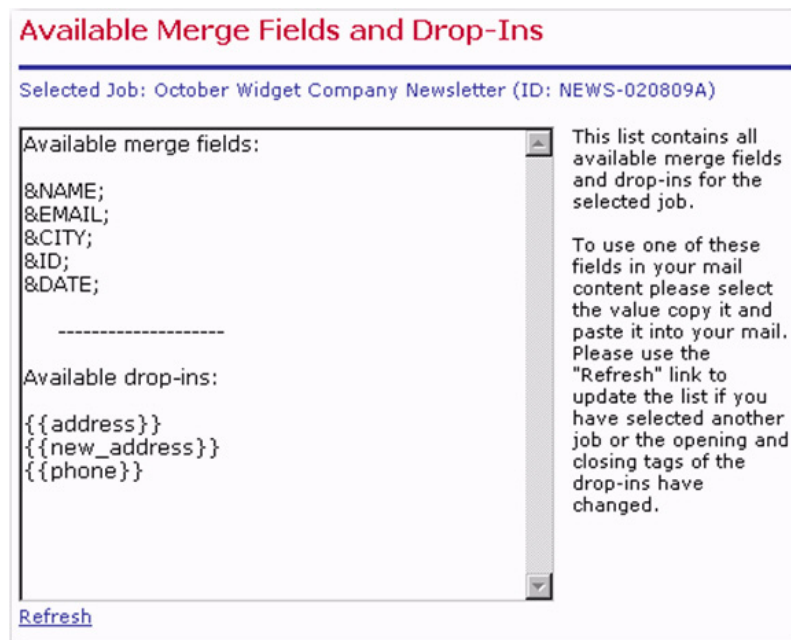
Available Merge Fields and Drop-Ins

Selected Job: October Widget Company Newsletter (ID: NEWS-020809A)

Available merge fields:

&NAME;
&EMAIL;
&CITY;
&ID;
&DATE;

--------------------

Available drop-ins:

{{address}}
{{new_address}}
{{phone}}

This list contains all available merge fields and drop-ins for the selected job.

To use one of these fields in your mail content please select the value copy it and paste it into your mail. Please use the "Refresh" link to update the list if you have selected another job or the opening and closing tags of the drop-ins have changed.

Refresh